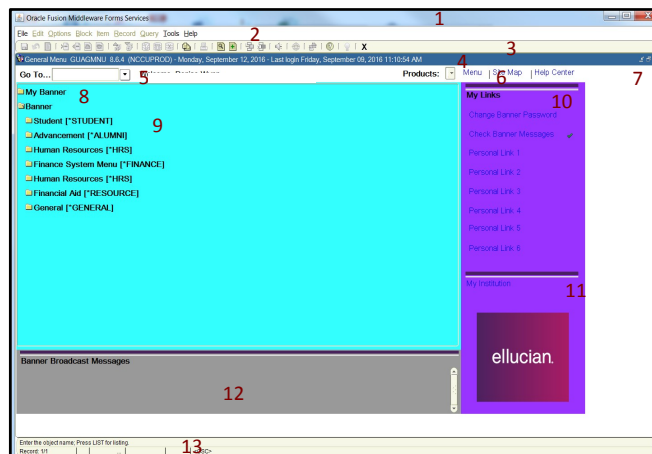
Oracle Fusion Middleware Forms Services
1
File Edit Options Block Item Record Query Tools Help
2
X
General Menu GUAGMNU 8.8.4 (NCCUPROD) - Monday, September 12, 2016 - Last login Friday, September 09, 2016 11:10:54 AM
3
Go To...
5
Welcome, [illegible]
Products:
4
Menu | Site Map | Help Center
6
7
My Banner
8
Banner
Student [*STUDENT]
9
Advancement [*ALUMNI]
Human Resources [*HRS]
Finance System Menu [*FINANCE]
Human Resources [*HRS]
Financial Aid [*RESOURCE]
General [*GENERAL]
My Links
10
Change Banner Password
Check Banner Messages
Personal Link 1
Personal Link 2
Personal Link 3
Personal Link 4
Personal Link 5
Personal Link 6
My Institution
11
ellucian.
Banner Broadcast Messages
12
Enter the object name; Press LIST for listing.
Record: 1/1
13
<OSC>